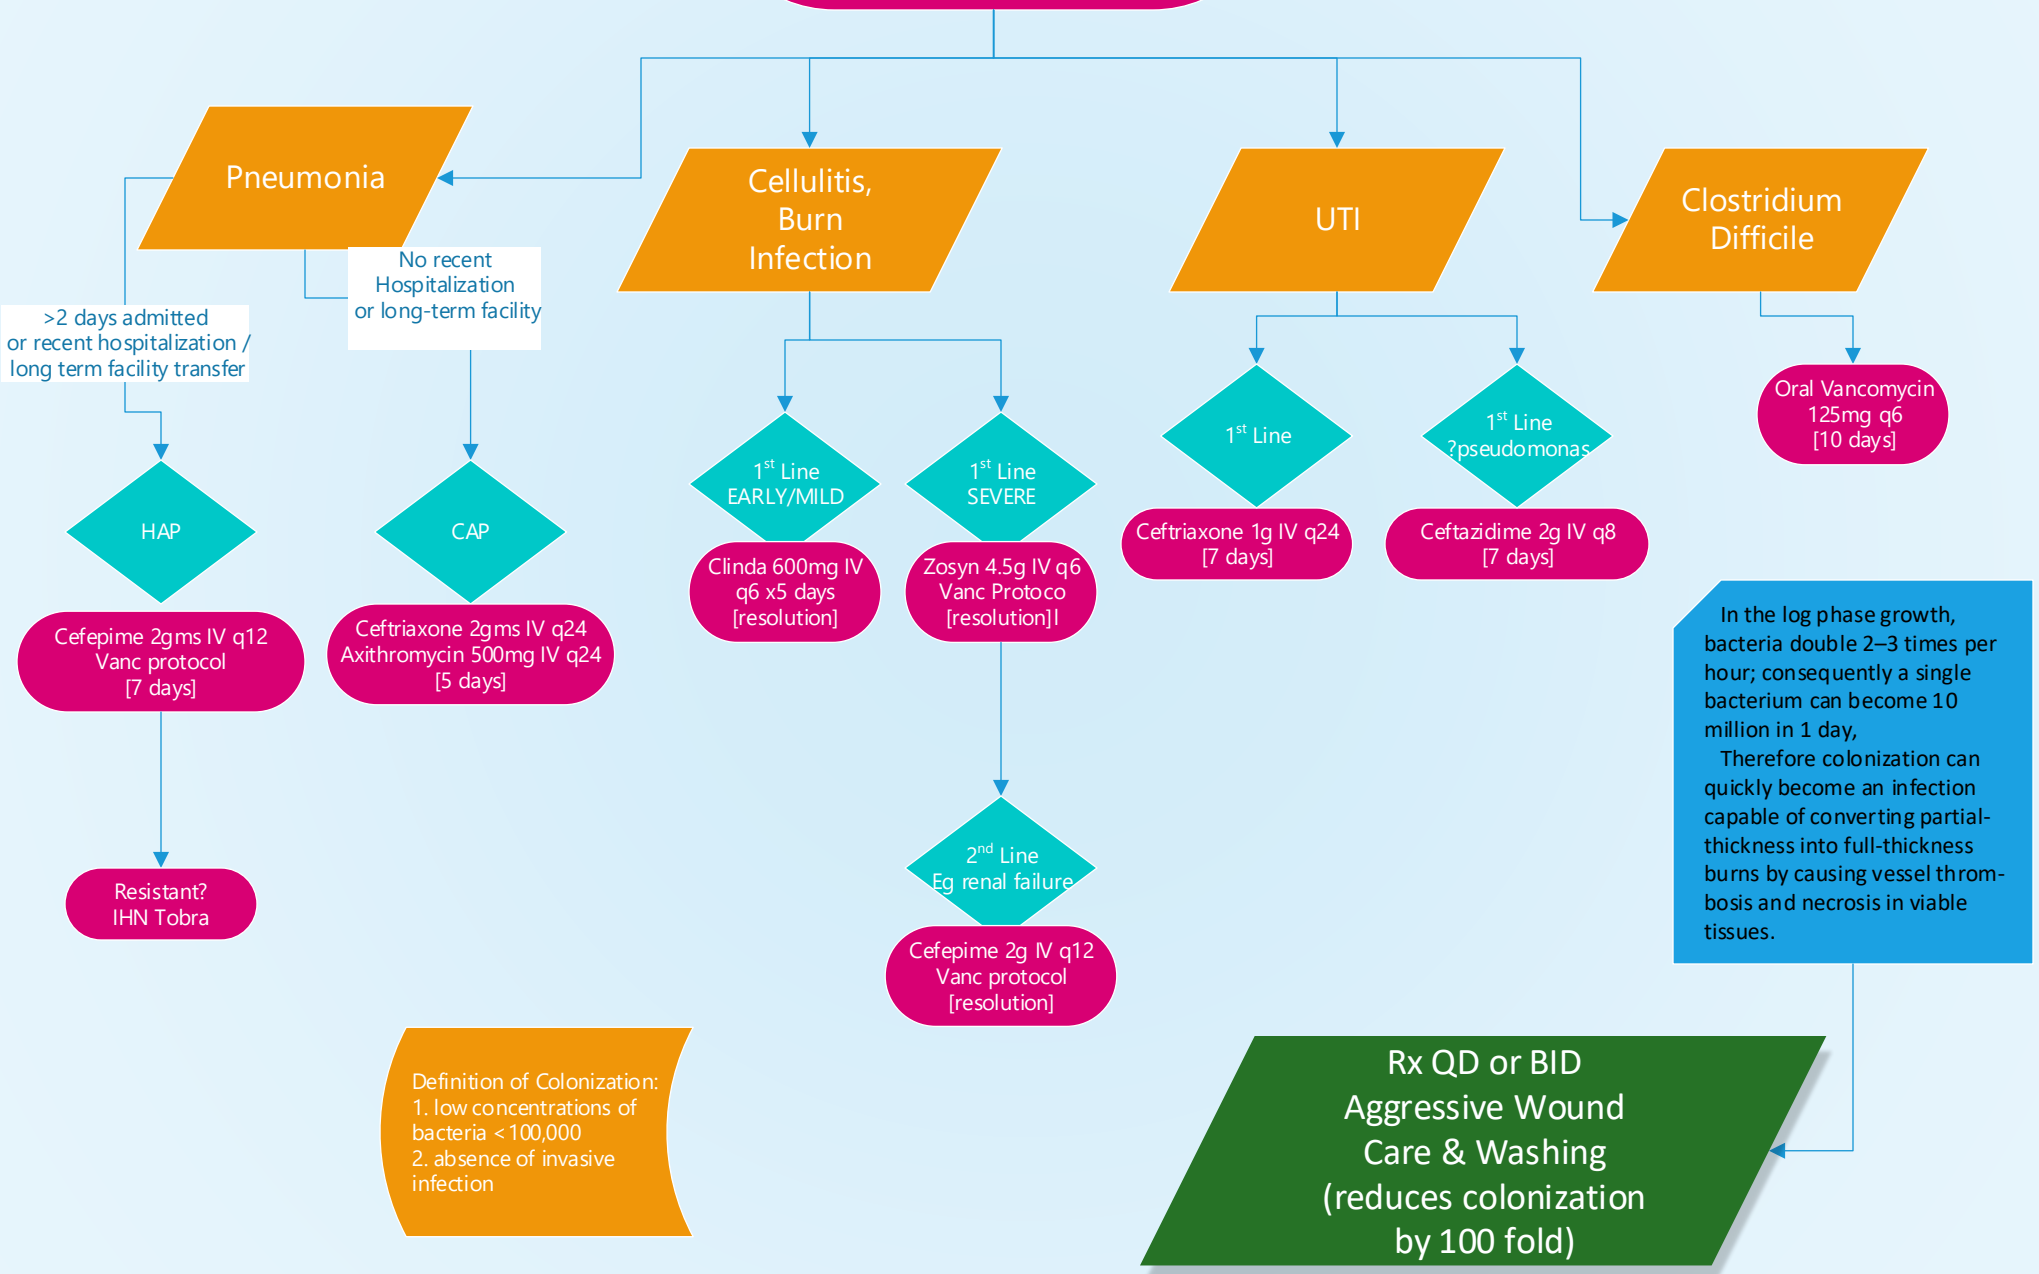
Pneumonia

>2 days admitted or recent hospitalization / long term facility transfer

No recent Hospitalization or long-term facility

HAP

Cefepime 2gms IV q12
Vanc protocol
[7 days]

Resistant?
IHN Tobra

CAP

Ceftriaxone 2gms IV q24
Axithromycin 500mg IV q24
[5 days]

Cellulitis, Burn Infection

$1^{st}$ Line
EARLY/MILD

Clinda 600mg IV q6 x5 days
[resolution]

$1^{st}$ Line
SEVERE

Zosyn 4.5g IV q6
Vanc Protoco
[resolution]I

$2^{nd}$ Line
Eg renal failure

Cefepime 2g IV q12
Vanc protocol
[resolution]

UTI

$1^{st}$ Line

Ceftriaxone 1g IV q24
[7 days]

$1^{st}$ Line
?pseudomonas

Ceftazidime 2g IV q8
[7 days]

Clostridium Difficile

Oral Vancomycin
125mg q6
[10 days]

In the log phase growth, bacteria double 2–3 times per hour; consequently a single bacterium can become 10 million in 1 day,
Therefore colonization can quickly become an infection capable of converting partial-thickness into full-thickness burns by causing vessel thrombosis and necrosis in viable tissues.

Definition of Colonization:
1. low concentrations of bacteria < 100,000
2. absence of invasive infection

Rx QD or BID
Aggressive Wound Care & Washing
(reduces colonization by 100 fold)